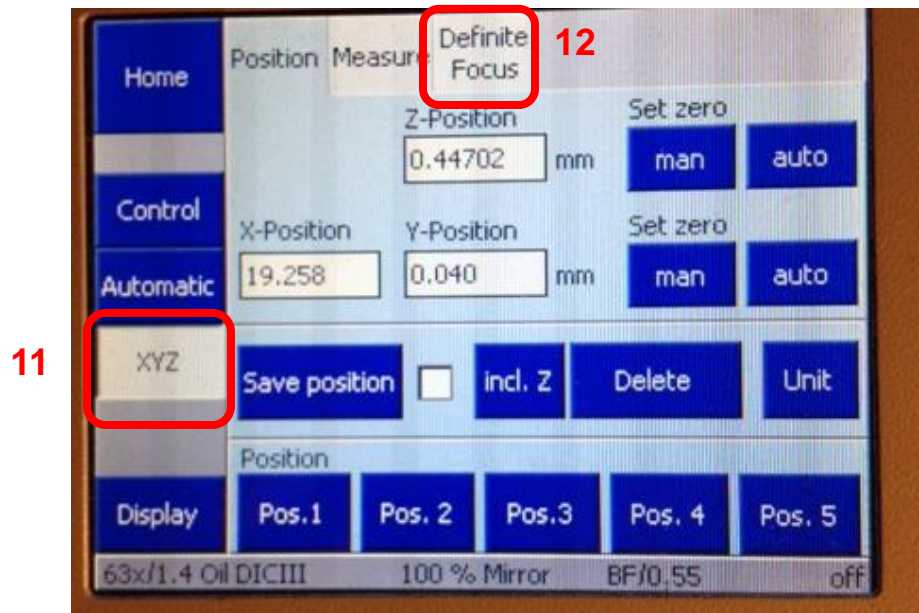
Home

Position Measure Definite Focus 12

Z-Position
0.44702 mm

Set zero
man auto

Control

X-Position
19.258

Y-Position
0.040 mm

Set zero
man auto

Automatic

11

XYZ

Save position

incl. Z

Delete

Unit

Position

Display

Pos.1 Pos. 2 Pos.3 Pos. 4 Pos. 5

63x/1.4 Oil DICIII 100 % Mirror BF/0.55 off